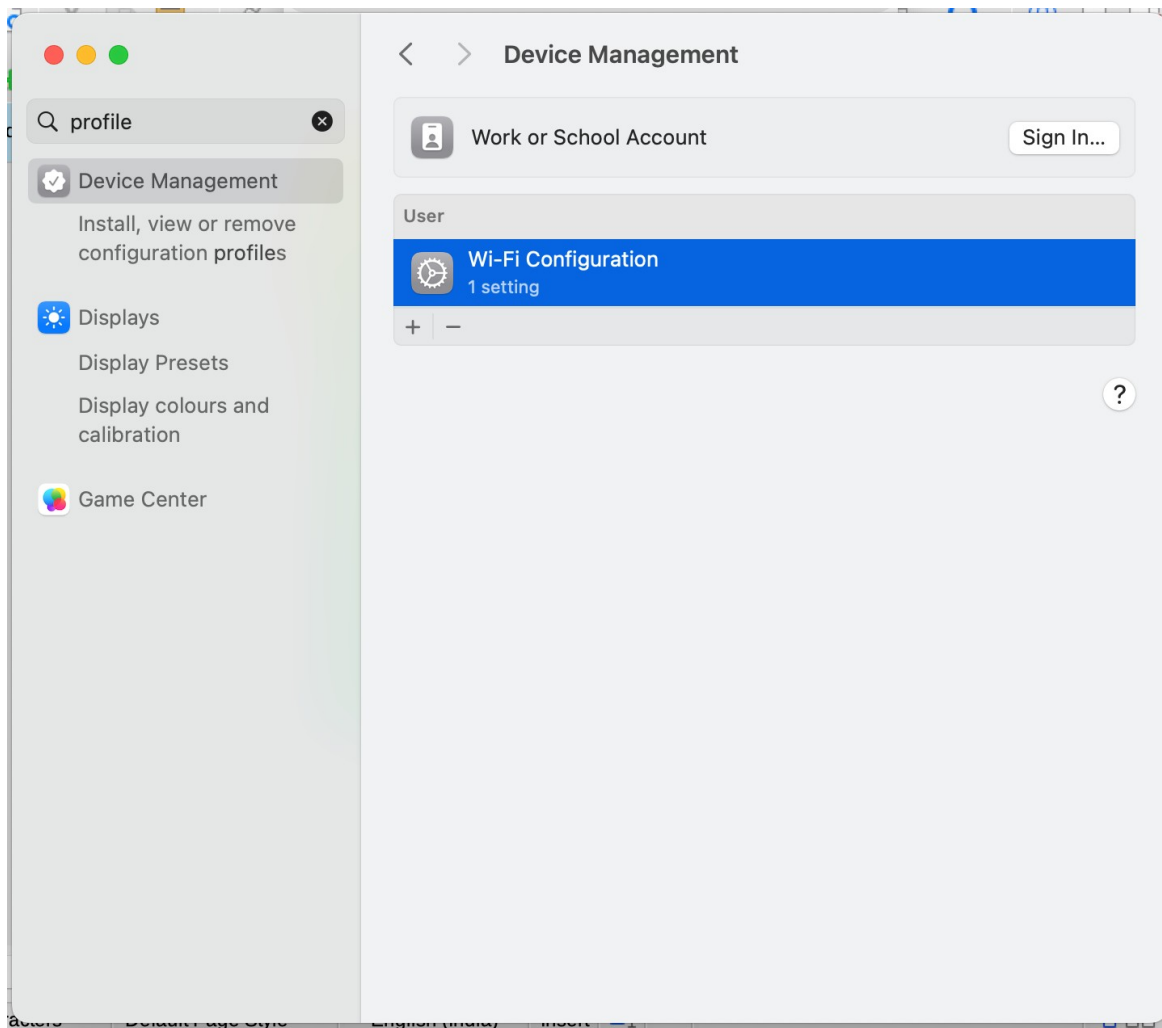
profile

Device Management

Install, view or remove configuration profiles

Displays

Display Presets

Display colours and calibration

Game Center

Device Management

Work or School Account

Sign In...

User

Wi-Fi Configuration
1 setting

+ −

?